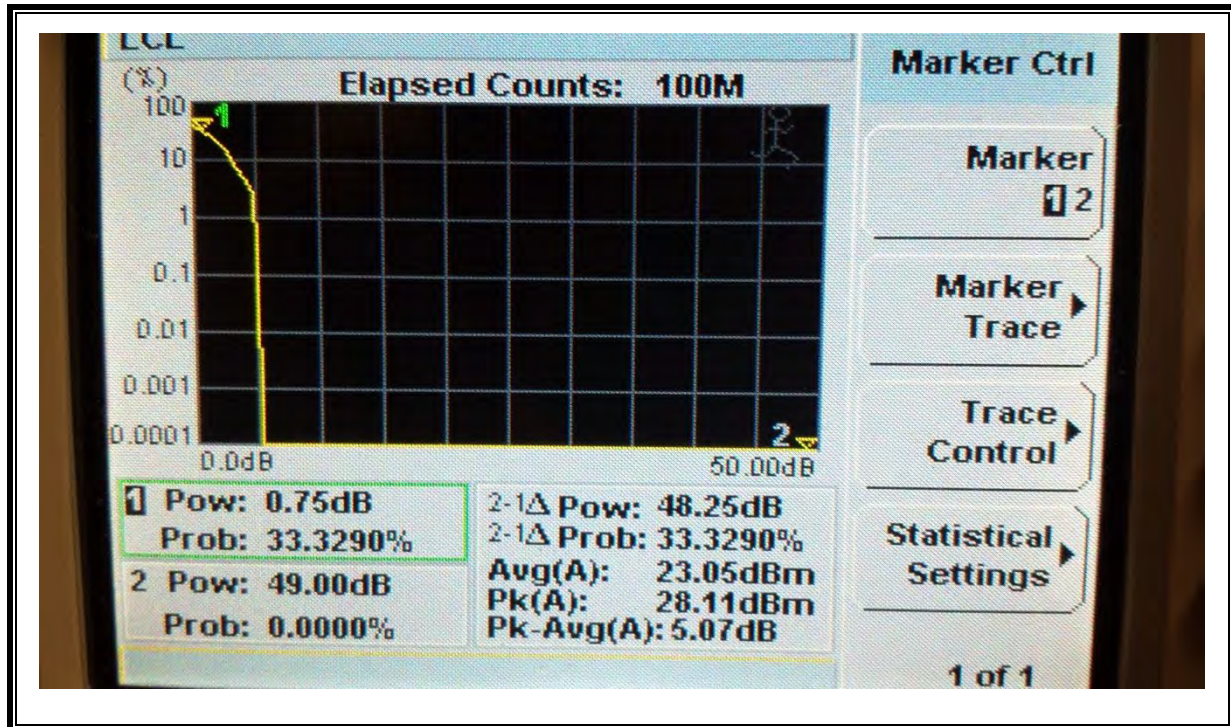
LCL

(%)

Elapsed Counts: 100M

100

10

1

0.1

0.01

0.001

0.0001

1

2

0.0dB

50.00dB

1 Pow: 0.75dB
Prob: 33.3290%

2 Pow: 49.00dB
Prob: 0.0000%

2-1Δ Pow: 48.25dB
2-1Δ Prob: 33.3290%
Avg(A): 23.05dBm
Pk(A): 28.11dBm
Pk-Avg(A): 5.07dB

Marker Ctrl

Marker
1 2

Marker Trace

Trace Control

Statistical Settings

1 of 1